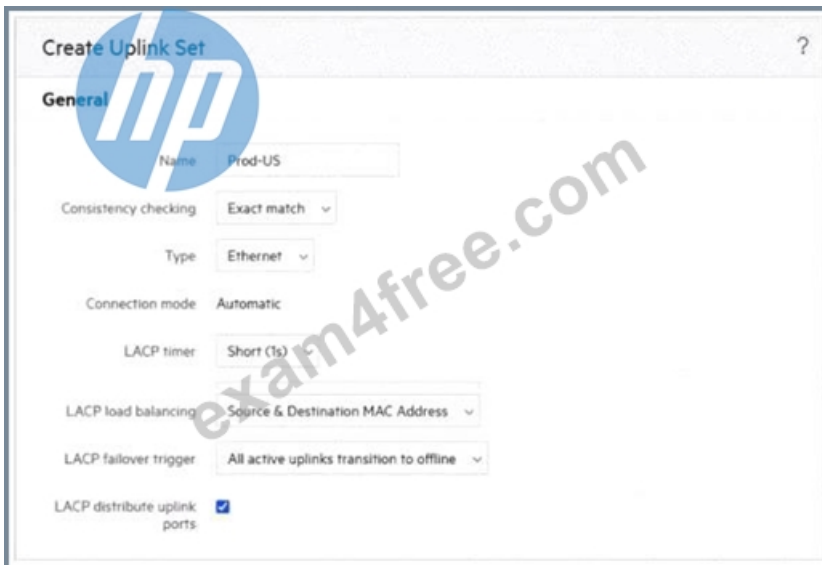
Create Uplink Set

?

General

Name Prod-US

Consistency checking Exact match

Type Ethernet

Connection mode Automatic

LACP timer Short (1s)

LACP load balancing Source & Destination MAC Address

LACP failover trigger All active uplinks transition to offline

LACP distribute uplink ports

exam4free.com